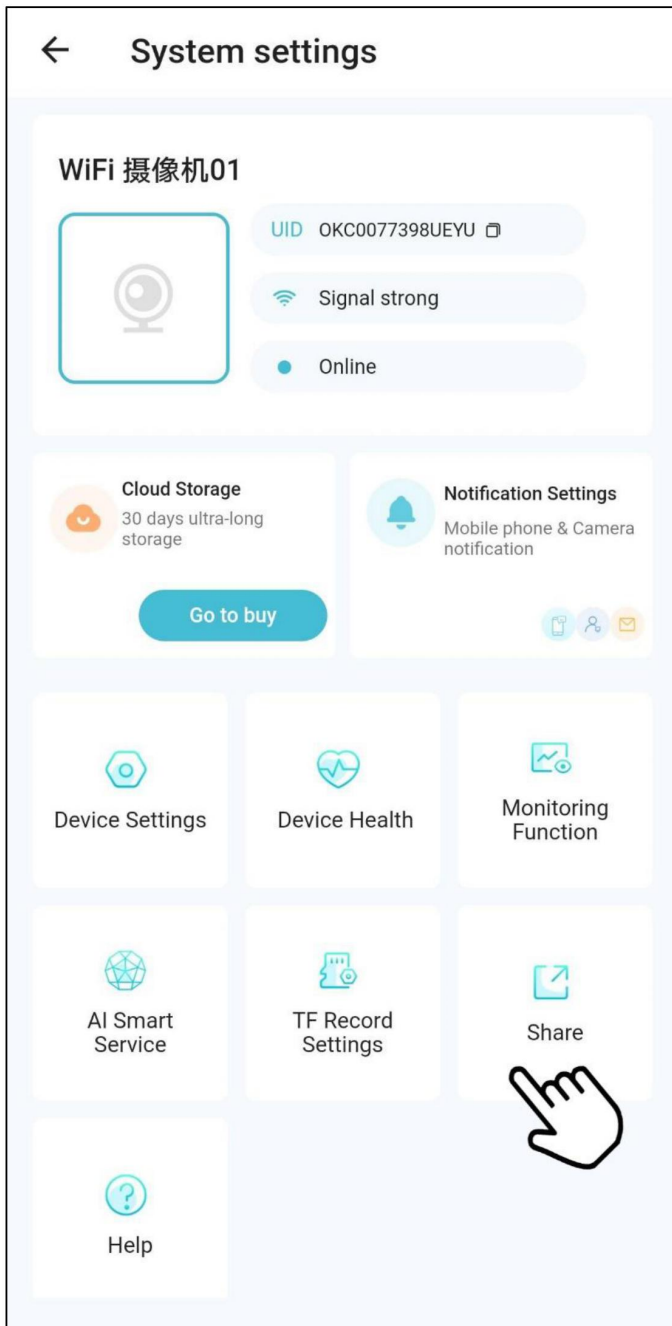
← System settings

WiFi 摄像机01

UID OKC0077398UEYU

Signal strong

Online

Cloud Storage
30 days ultra-long storage

Go to buy

Notification Settings
Mobile phone & Camera notification

Device Settings

Device Health

Monitoring Function

AI Smart Service

TF Record Settings

Share

Help